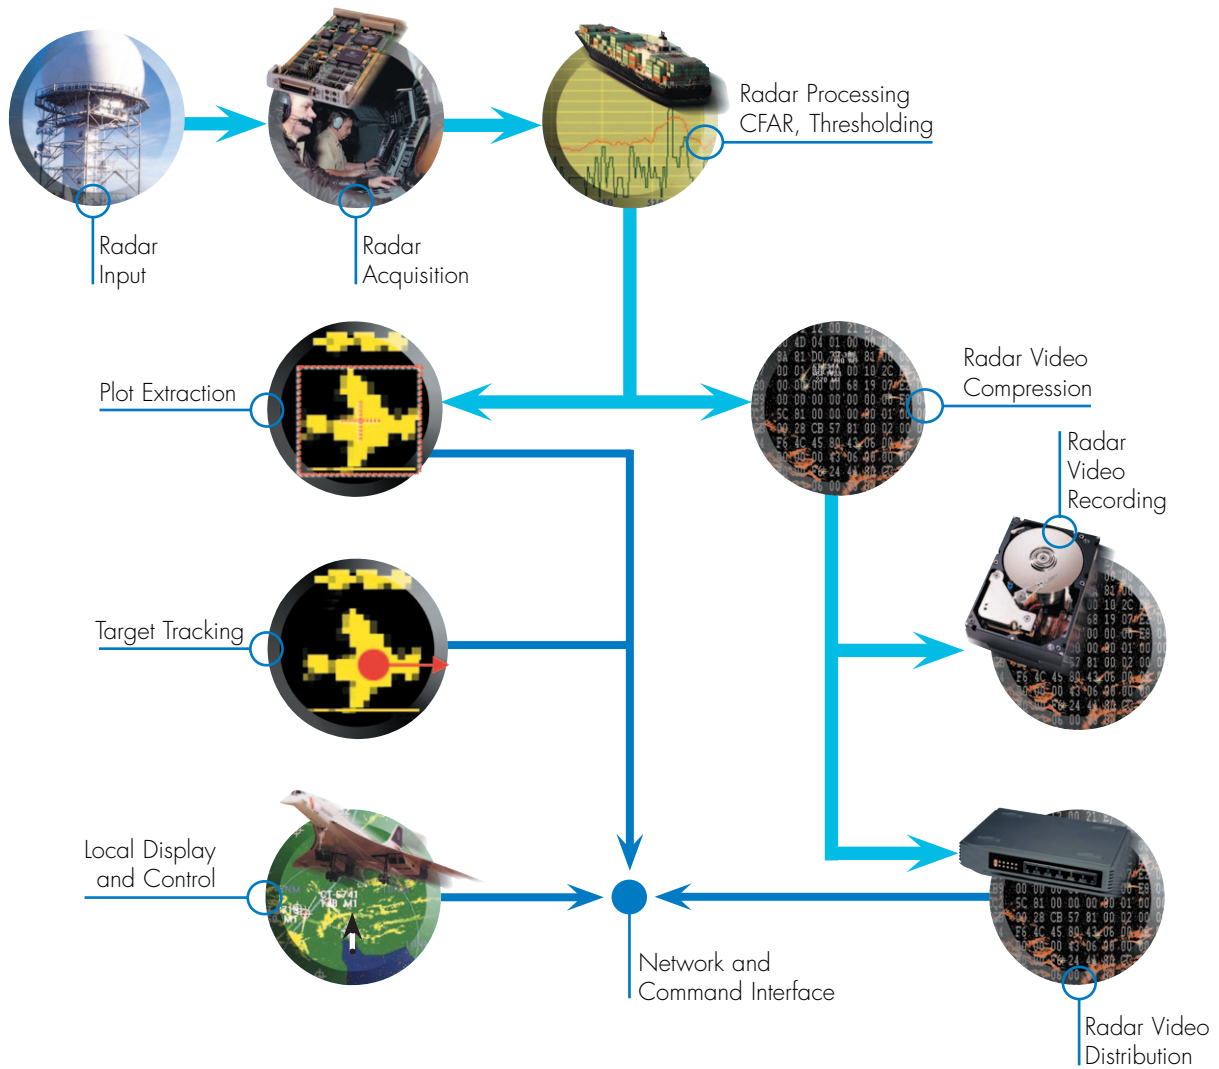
Radar Input

Radar Acquisition

Radar Processing CFAR, Thresholding

Plot Extraction

Radar Video Compression

Radar Video Recording

Target Tracking

Local Display and Control

Network and Command Interface

Radar Video Distribution